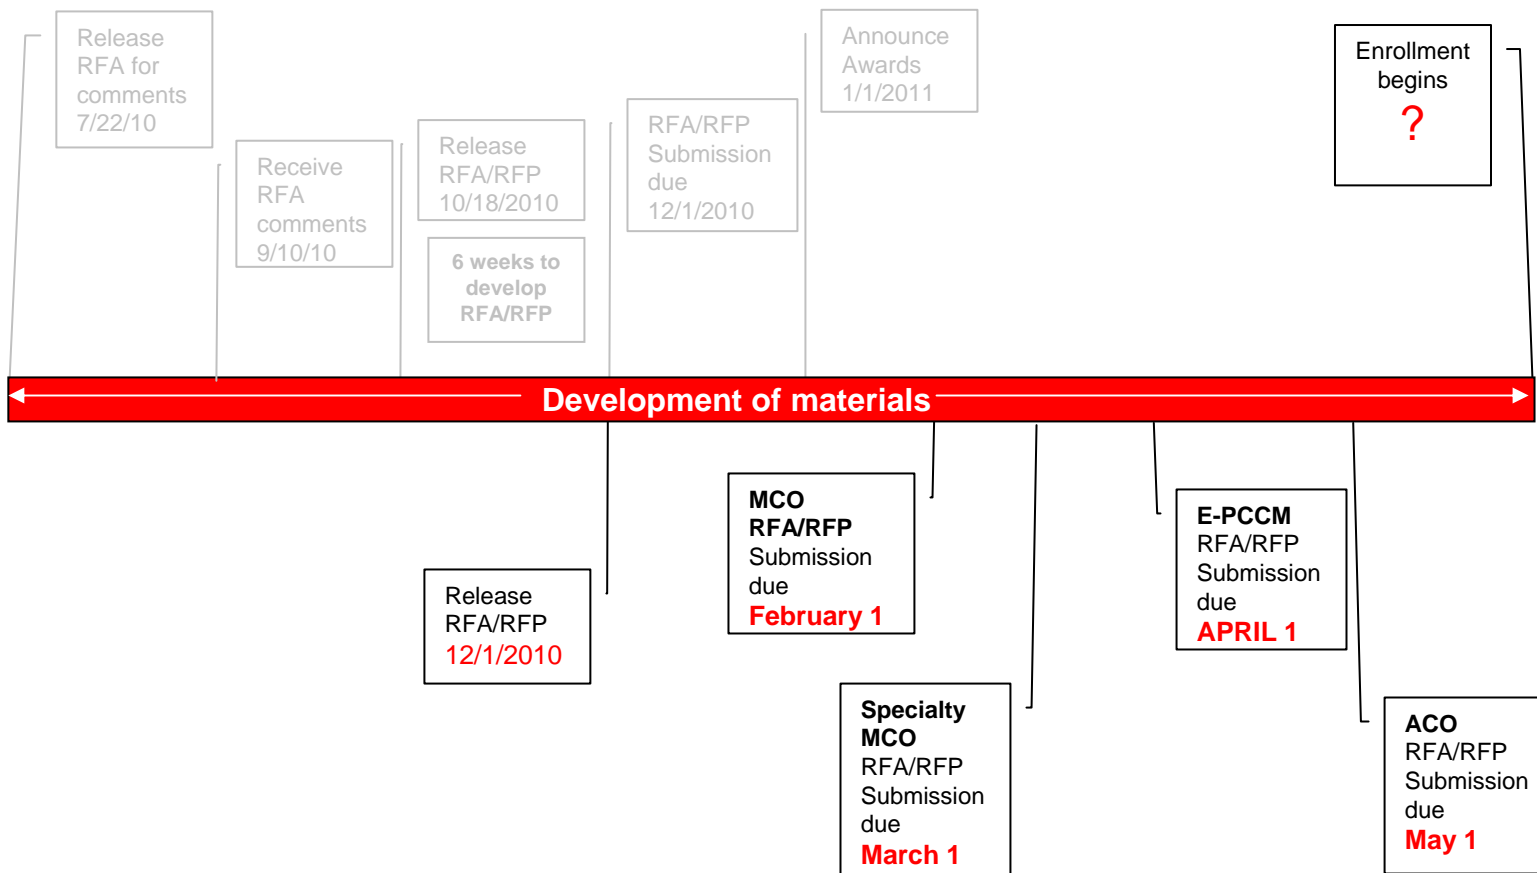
Release RFA for comments 7/22/10

Receive RFA comments 9/10/10

Release RFA/RFP 10/18/2010

6 weeks to develop RFA/RFP

RFA/RFP Submission due 12/1/2010

Announce Awards 1/1/2011

Enrollment begins ?

Development of materials

Release RFA/RFP 12/1/2010

MCO RFA/RFP Submission due February 1

Specialty MCO RFA/RFP Submission due March 1

E-PCCM RFA/RFP Submission due APRIL 1

ACO RFA/RFP Submission due May 1